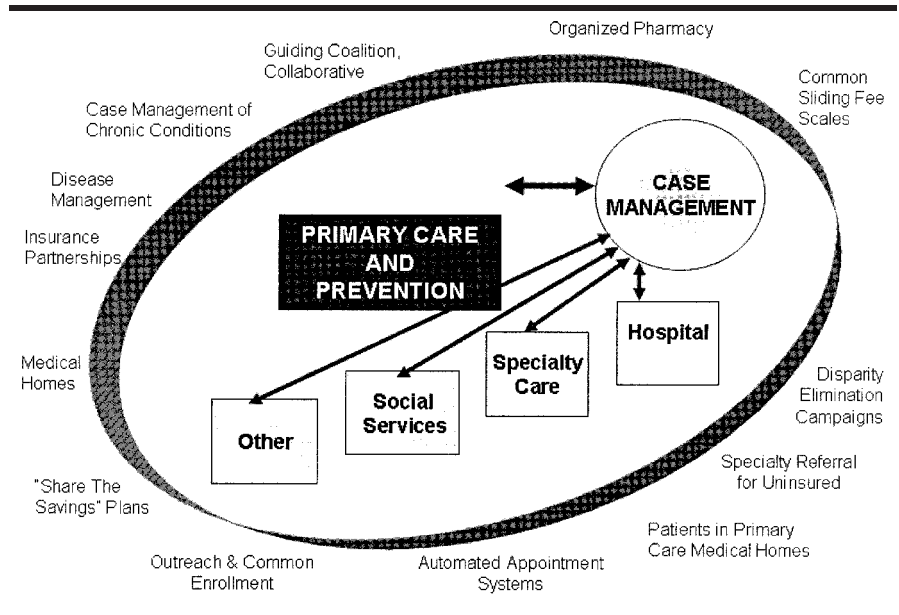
Organized Pharmacy

Guiding Coalition, Collaborative

Common Sliding Fee Scales

Case Management of Chronic Conditions

Disease Management

Insurance Partnerships

CASE MANAGEMENT

PRIMARY CARE AND PREVENTION

Hospital

Medical Homes

Specialty Care

Social Services

Other

Disparity Elimination Campaigns

Specialty Referral for Uninsured

"Share The Savings" Plans

Patients in Primary Care Medical Homes

Outreach & Common Enrollment

Automated Appointment Systems